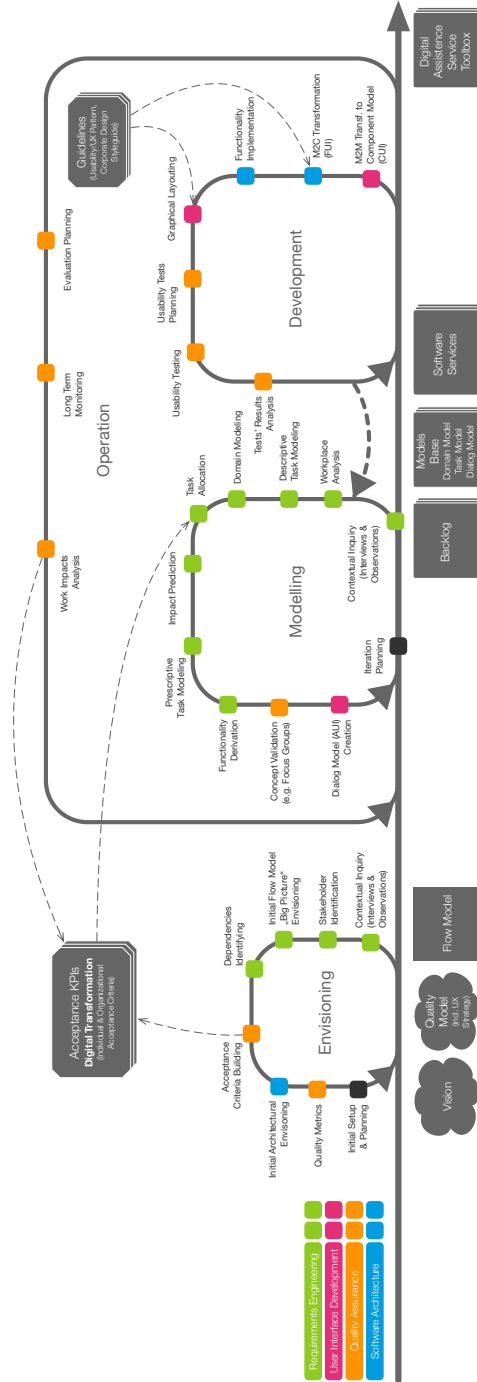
Digital Assistence Service Toolbox

Software Services

Models Base
Domain Model
Task Model
Dialog Model

Backlog

Flow Model

Quality Model (incl. UX Strategy)

Vision

Guidelines (Usability/UX Pattern, Corporate Design Styleguide)

Evaluation Planning

Long Term Monitoring

Operation

Work Impacts Analysis

Graphical Layouting

Functionality Implementation

M2C Transformation (FUI)

M2M Transf. to Component Model (CUI)

Usability Tests Planning

Development

Usability Testing

Tests' Results Analysis

Task Allocation

Domain Modeling

Descriptive Task Modeling

Workplace Analysis

Impact Prediction

Modelling

Contextual Inquiry (Interviews & Observations)

Prescriptive Task Modeling

Iteration Planning

Functionality Derivation

Concept Validation (e.g. Focus Groups)

Dialog Model (AUI) Creation

Acceptance KPIs
Digital Transformation
(Individual & Organizational Acceptance Criteria)

Dependencies Identifying

Initial Flow Model „Big Picture“ Envisioning

Stakeholder Identification

Contextual Inquiry (Interviews & Observations)

Acceptance Criteria Building

Envisioning

Initial Architectural Envisioning

Quality Metrics

Initial Setup & Planning

Requirements Engineering

User Interface Development

Quality Assurance

Software Architecture